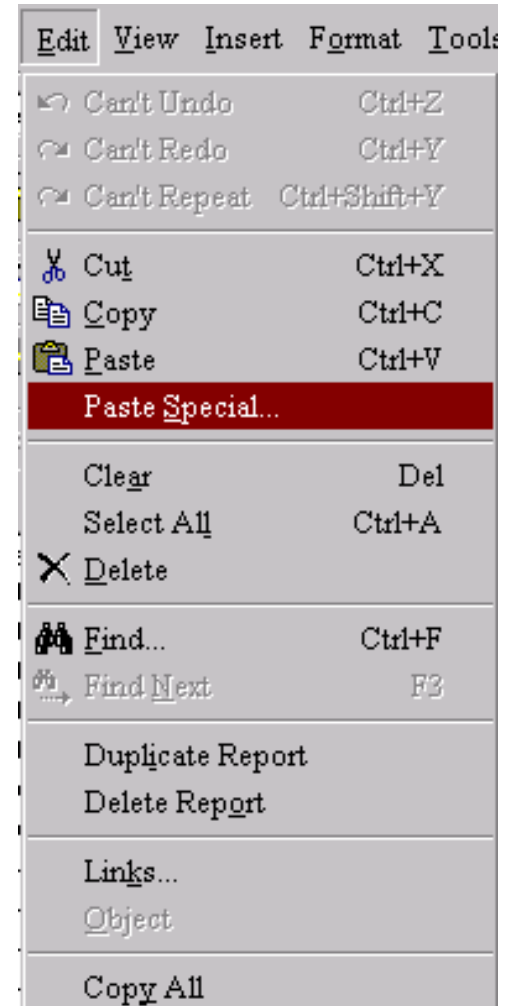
Edit View Insert Format Tools

Can't Undo Ctrl+Z
Can't Redo Ctrl+Y
Can't Repeat Ctrl+Shift+Y

Cut Ctrl+X
Copy Ctrl+C
Paste Ctrl+V
Paste Special...

Clear Del
Select All Ctrl+A
Delete

Find... Ctrl+F
Find Next F3

Duplicate Report
Delete Report

Links...
Object

Copy All